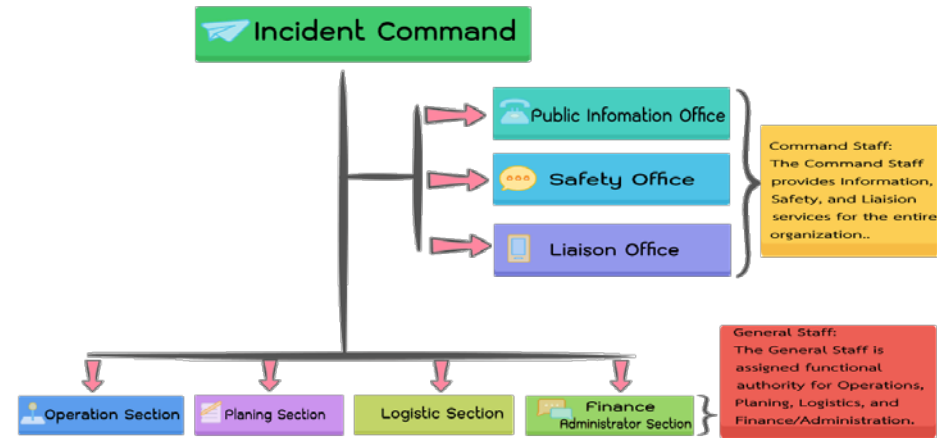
Incident Command

Public Infomation Office

Safety Office

Liaison Office

Command Staff: The Command Staff provides Information, Safety, and Liaision services for the entire organization..

General Staff: The General Staff is assigned functional authority for Operations, Planing, Logistics, and Finance/Administration.

Operation Section

Planing Section

Logistic Section

Finance Administrator Section